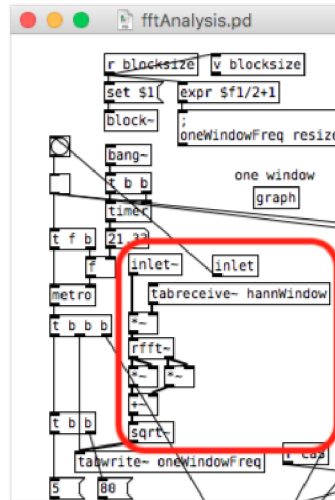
fftAnalysis.pd

r blocksize
v blocksize
set $1
expr $f1/2+1
block~
;
oneWindowFreq resize
bang~
t b b
one window
timer
graph
t f b
21.33
f
inlet~
inlet
metro
tabreceive~ hannWindow
t b b b
*~
rfft~
*~
*~
+~
t b b
sqrt~
tabwrite~ oneWindowFreq
r cal
5
80